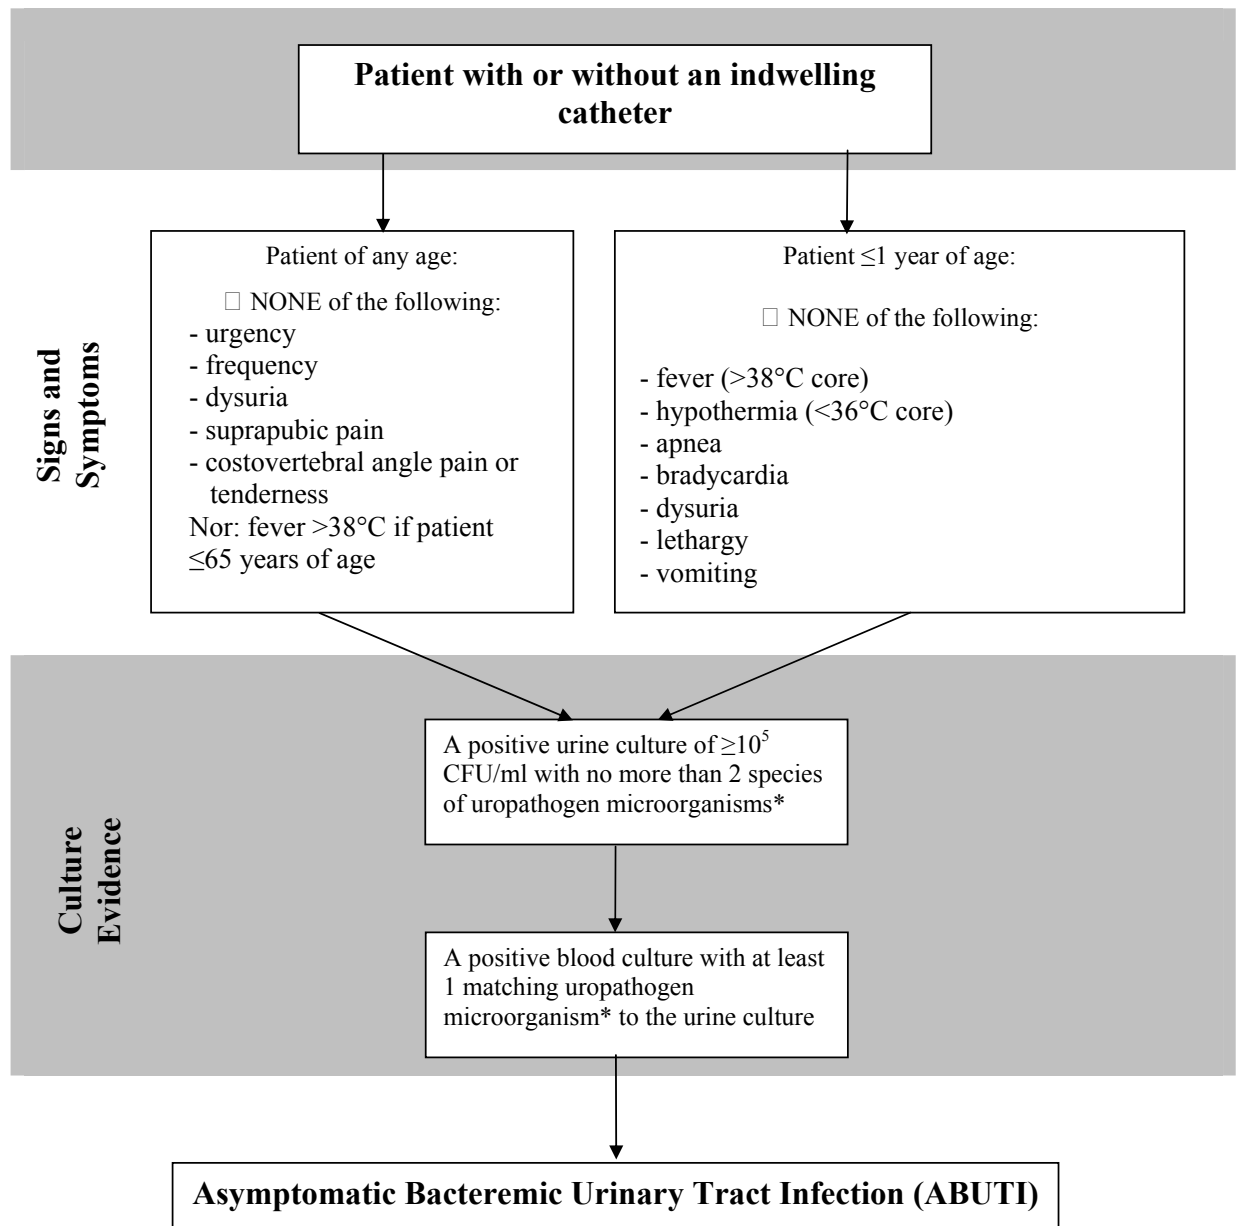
Patient with or without an indwelling catheter

Signs and Symptoms

Patient of any age:

□ NONE of the following:
- urgency
- frequency
- dysuria
- suprapubic pain
- costovertebral angle pain or tenderness
Nor: fever >38°C if patient ≤65 years of age

Patient ≤1 year of age:

□ NONE of the following:

- fever (>38°C core)
- hypothermia (<36°C core)
- apnea
- bradycardia
- dysuria
- lethargy
- vomiting

Culture Evidence

A positive urine culture of $\geq 10^5$ CFU/ml with no more than 2 species of uropathogen microorganisms*

A positive blood culture with at least 1 matching uropathogen microorganism* to the urine culture

Asymptomatic Bacteremic Urinary Tract Infection (ABUTI)